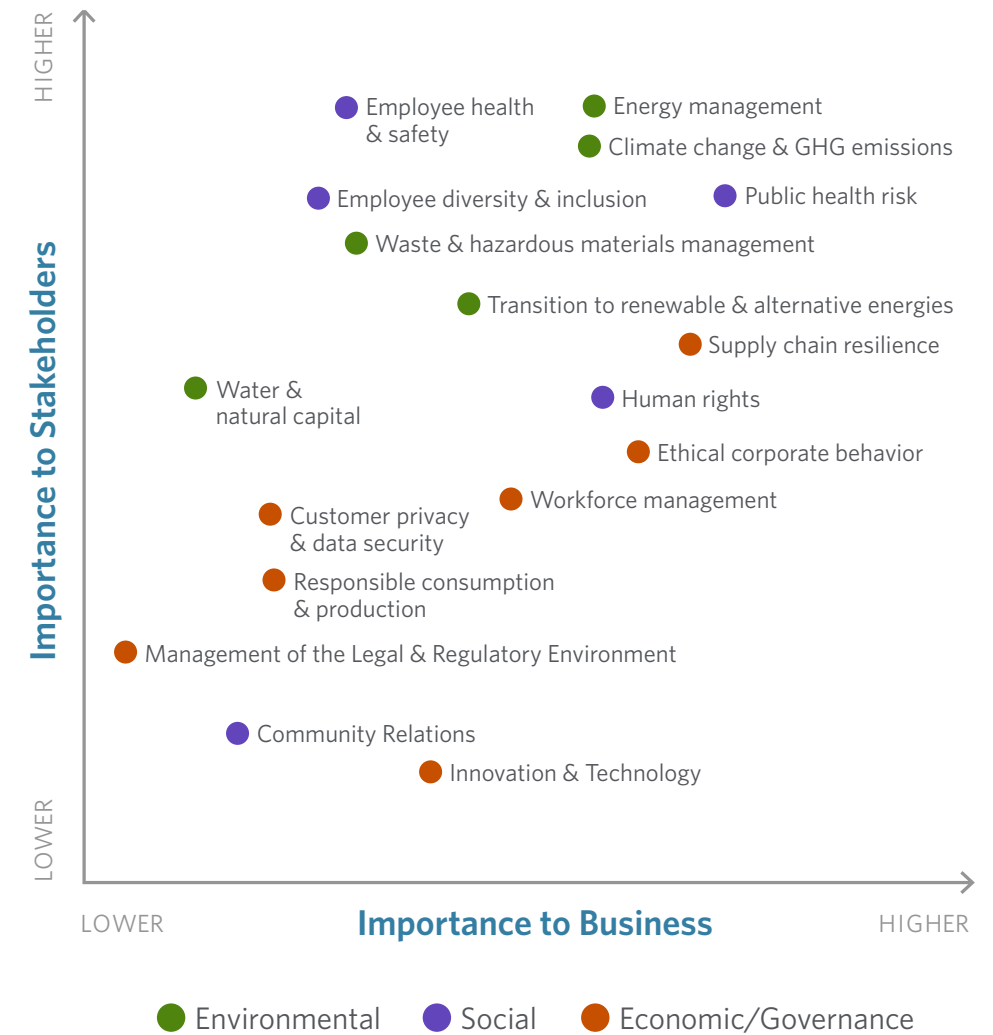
HIGHER

Importance to Stakeholders

LOWER

Employee health & safety

Energy management

Climate change & GHG emissions

Employee diversity & inclusion

Public health risk

Waste & hazardous materials management

Transition to renewable & alternative energies

Supply chain resilience

Water & natural capital

Human rights

Ethical corporate behavior

Workforce management

Customer privacy & data security

Responsible consumption & production

Management of the Legal & Regulatory Environment

Community Relations

Innovation & Technology

LOWER

Importance to Business

HIGHER

Environmental Social Economic/Governance